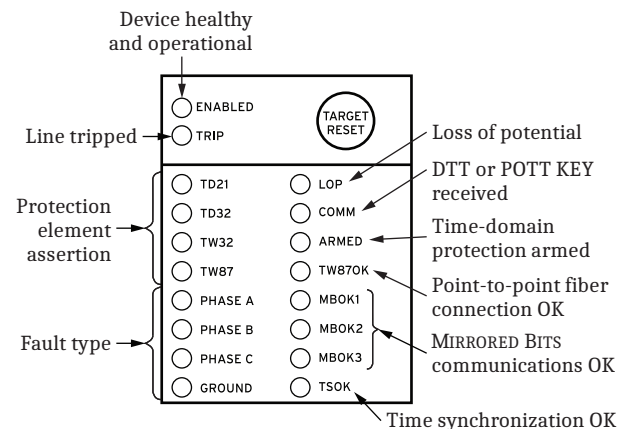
Device healthy and operational

ENABLED

TARGET RESET

Line tripped

TRIP

Loss of potential

DTT or POTT KEY received

Protection element assertion

TD21
TD32
TW32
TW87

LOP
COMM
ARMED
TW87OK

Time-domain protection armed

Point-to-point fiber connection OK

Fault type

PHASE A
PHASE B
PHASE C
GROUND

MBOK1
MBOK2
MBOK3
TSOK

MIRRORED BITS communications OK

Time synchronization OK